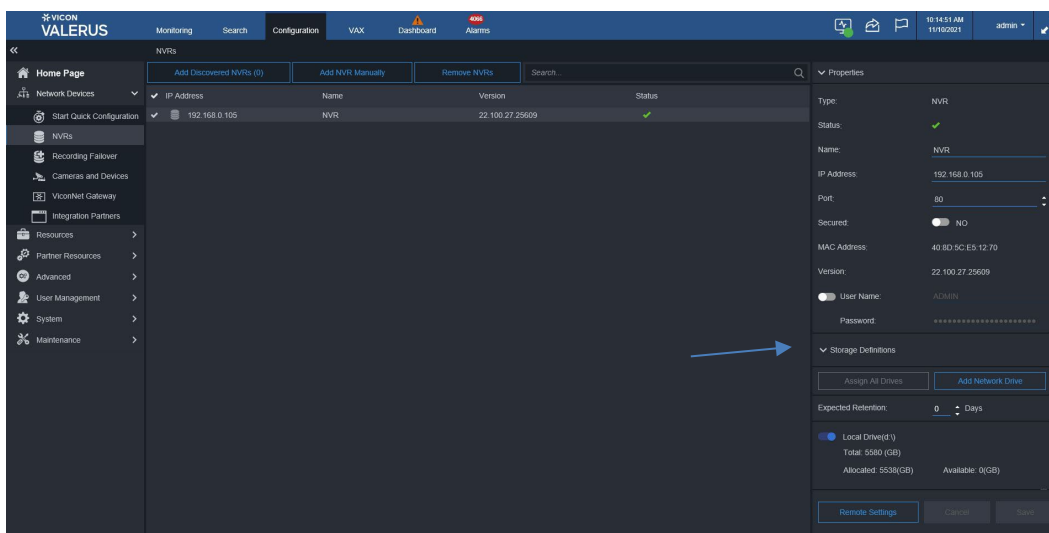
VICON
VALERUS

Monitoring Search Configuration VAX Dashboard 4066 Alarms

10:14:51 AM
11/10/2021

admin

NVRs

Home Page
Network Devices
Start Quick Configuration
NVRs
Recording Failover
Cameras and Devices
ViconNet Gateway
Integration Partners
Resources
Partner Resources
Advanced
User Management
System
Maintenance

Add Discovered NVRs (0) Add NVR Manually Remove NVRs Search...

| IP Address | Name | Version | Status |
|---|---|---|---|
| 192.168.0.105 | NVR | 22.100.27.25609 | ✔ |

Properties
Type: NVR
Status: ✔
Name: NVR
IP Address: 192.168.0.105
Port: 80
Secured: NO
MAC Address: 40:8D:5C:E5:12:70
Version: 22.100.27.25609
User Name: ADMIN
Password: ************************

Storage Definitions
Assign All Drives
Add Network Drive
Expected Retention: 0 Days
Local Drive(d:\)
Total: 5580 (GB)
Allocated: 5538(GB) Available: 0(GB)

Remote Settings Cancel Save